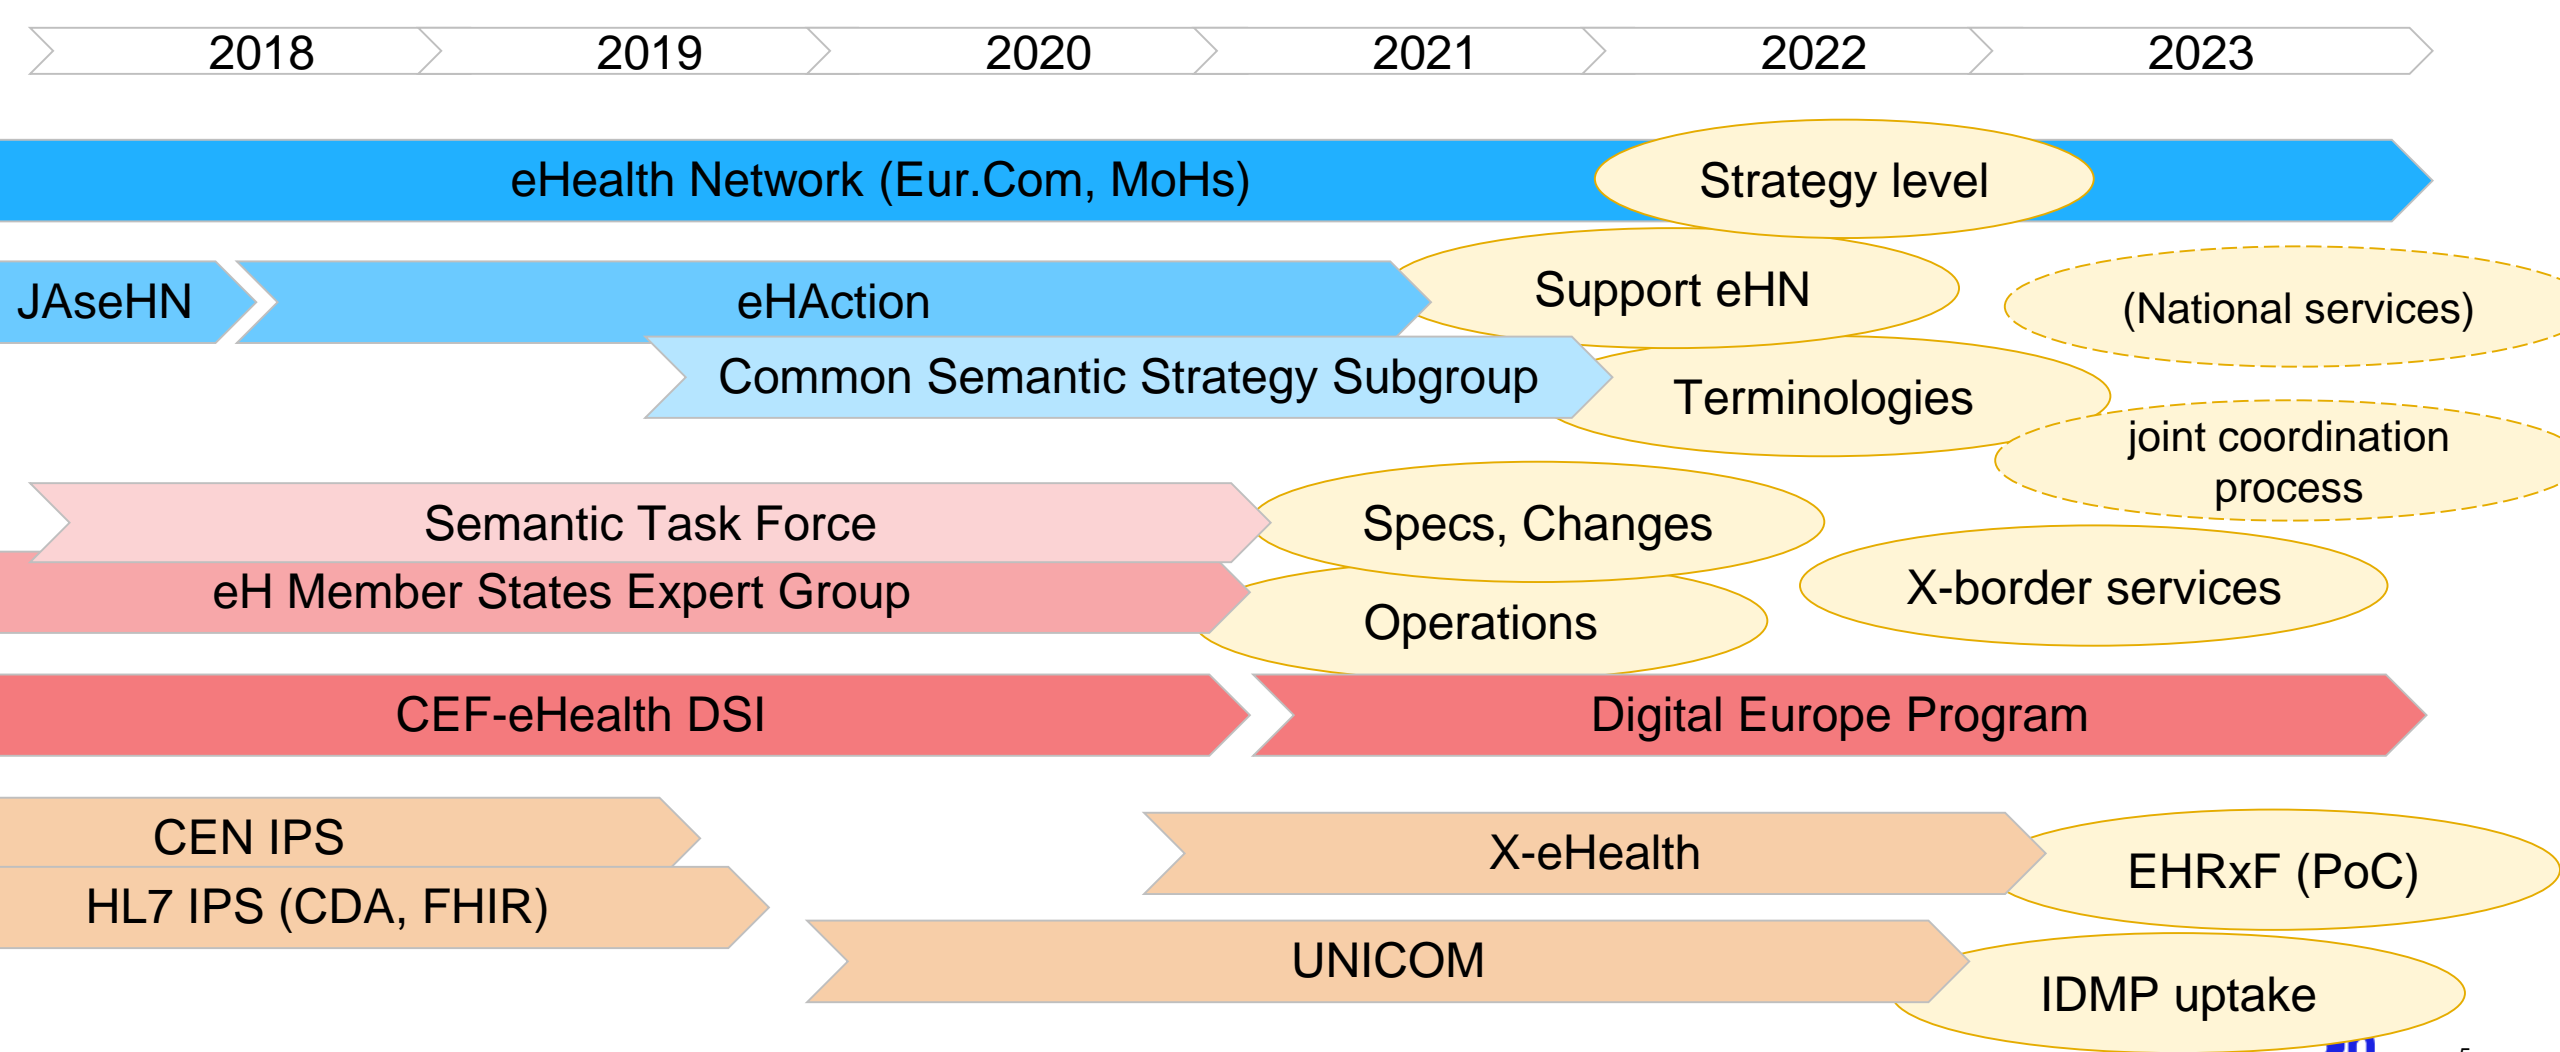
2018 2019 2020 2021 2022 2023

eHealth Network (Eur.Com, MoHs)

Strategy level

JAseHN

eHAction

Support eHN

(National services)

Common Semantic Strategy Subgroup

Terminologies

joint coordination process

Semantic Task Force

Specs, Changes

eH Member States Expert Group

Operations

X-border services

CEF-eHealth DSI

Digital Europe Program

CEN IPS

HL7 IPS (CDA, FHIR)

X-eHealth

EHRxF (PoC)

UNICOM

IDMP uptake